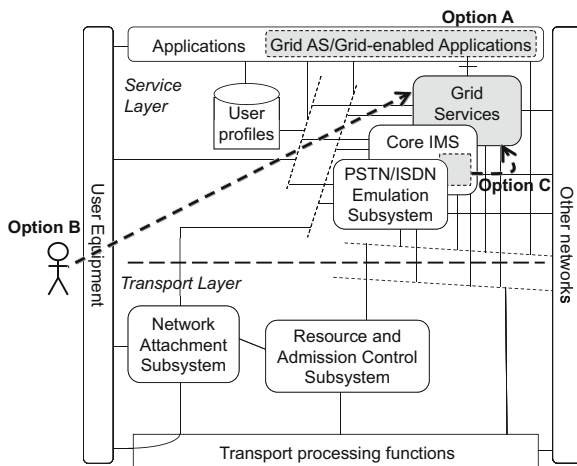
Option A

Applications

Grid AS/Grid-enabled Applications

Service Layer

User profiles

Grid Services

Core IMS

PSTN/ISDN Emulation Subsystem

Option C

Option B

User Equipment

Other networks

Transport Layer

Network Attachment Subsystem

Resource and Admission Control Subsystem

Transport processing functions